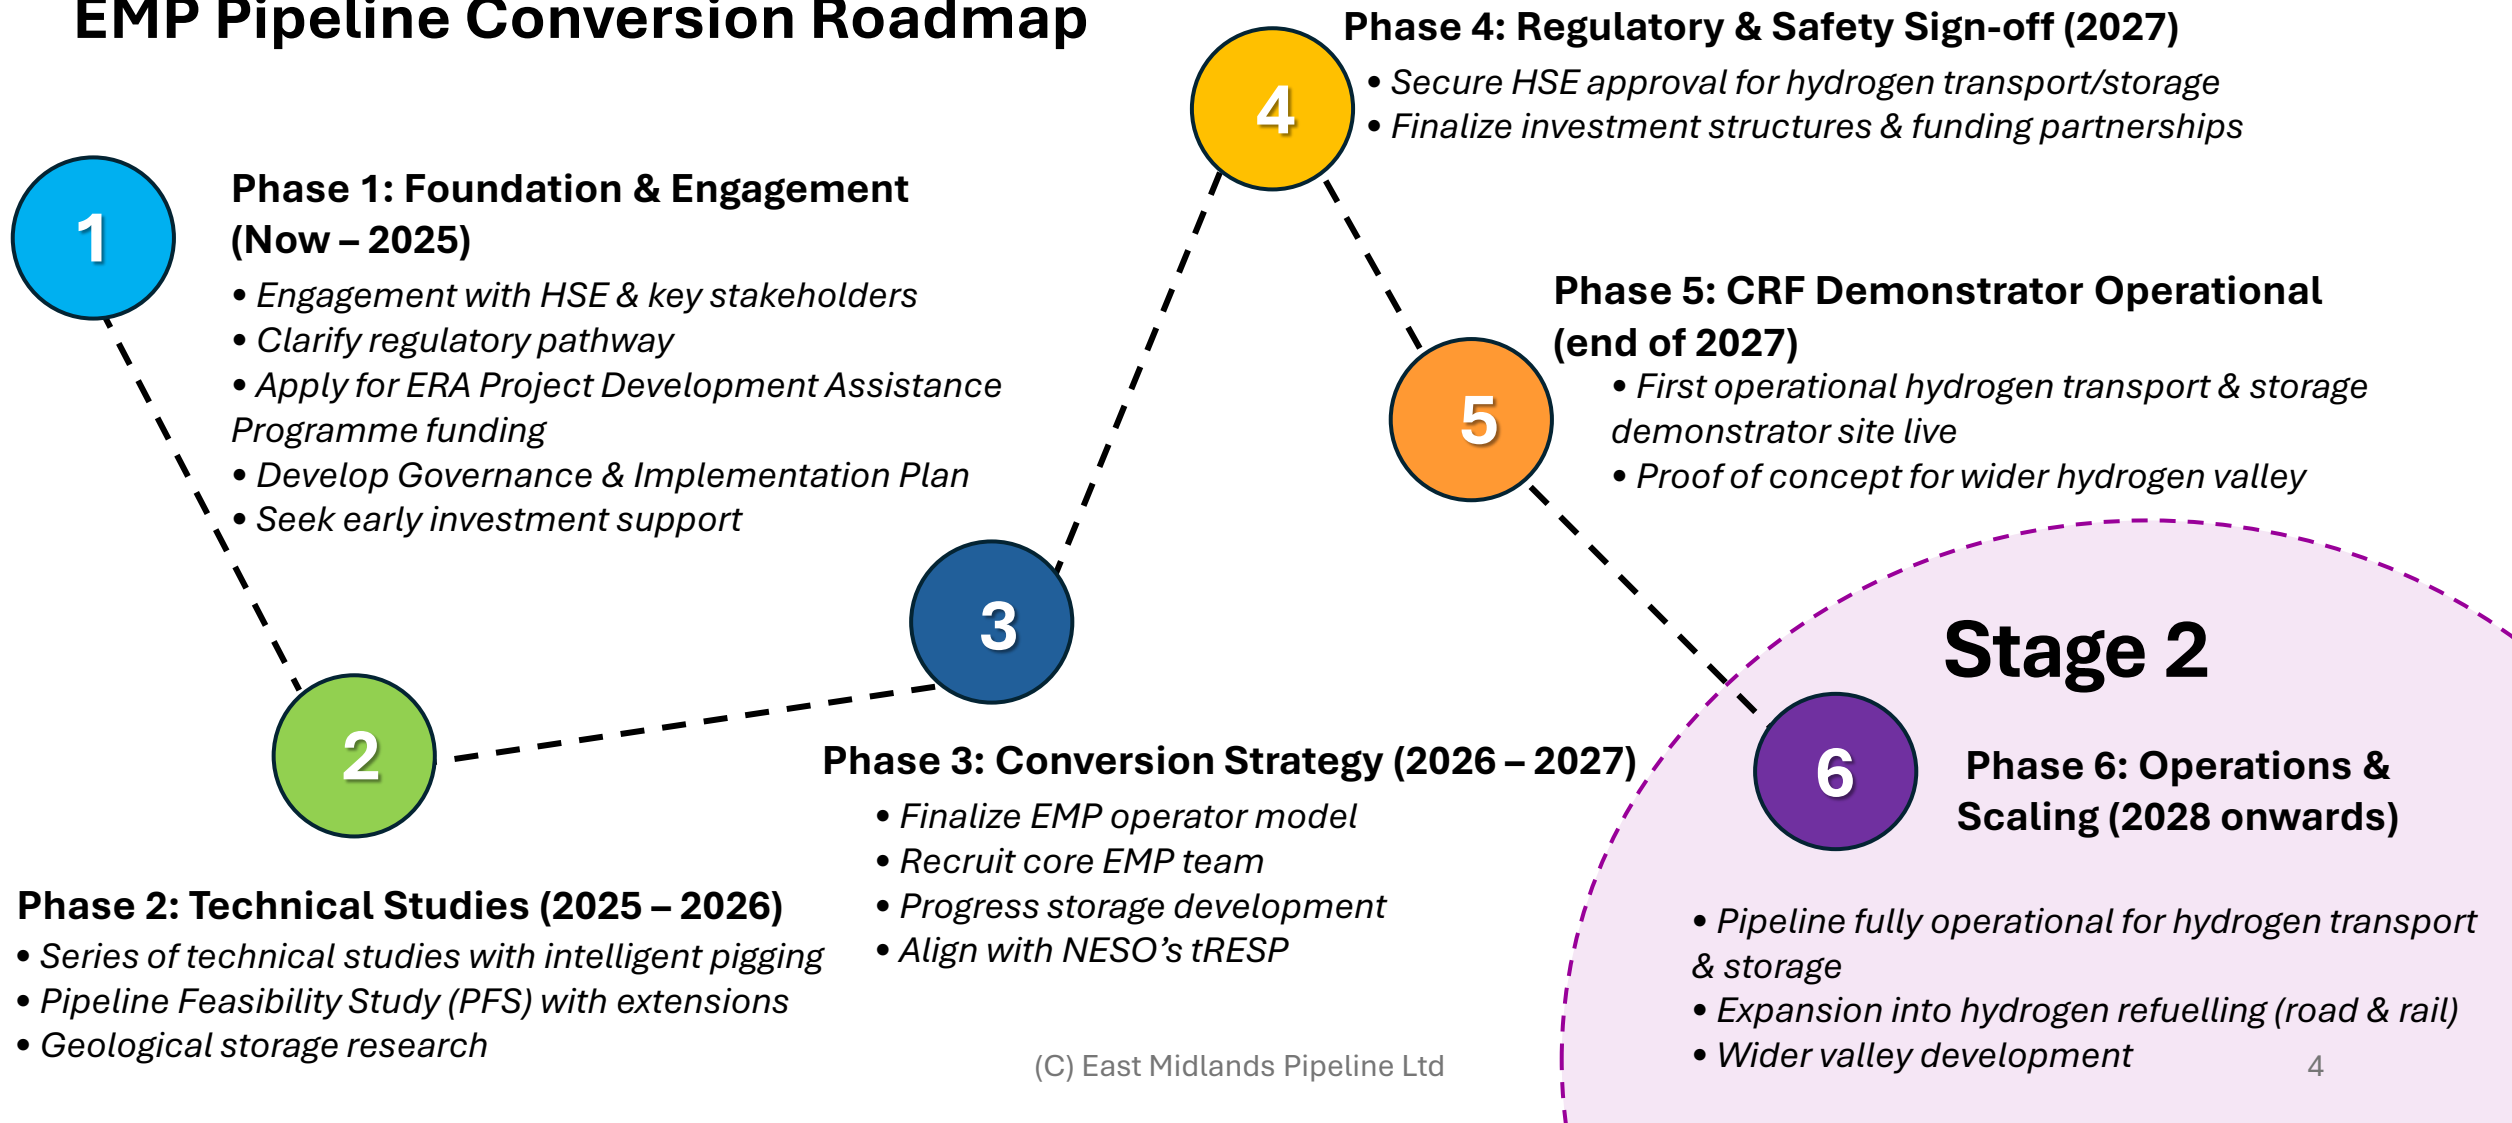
EMP Pipeline Conversion Roadmap

1

Phase 1: Foundation & Engagement (Now – 2025)

• Engagement with HSE & key stakeholders
• Clarify regulatory pathway
• Apply for ERA Project Development Assistance Programme funding
• Develop Governance & Implementation Plan
• Seek early investment support

2

Phase 2: Technical Studies (2025 – 2026)

• Series of technical studies with intelligent pigging
• Pipeline Feasibility Study (PFS) with extensions
• Geological storage research

3

Phase 3: Conversion Strategy (2026 – 2027)

• Finalize EMP operator model
• Recruit core EMP team
• Progress storage development
• Align with NESO's tRESP

4

Phase 4: Regulatory & Safety Sign-off (2027)

• Secure HSE approval for hydrogen transport/storage
• Finalize investment structures & funding partnerships

5

Phase 5: CRF Demonstrator Operational (end of 2027)

• First operational hydrogen transport & storage demonstrator site live
• Proof of concept for wider hydrogen valley

Stage 2

6

Phase 6: Operations & Scaling (2028 onwards)

• Pipeline fully operational for hydrogen transport & storage
• Expansion into hydrogen refuelling (road & rail)
• Wider valley development

(C) East Midlands Pipeline Ltd

4